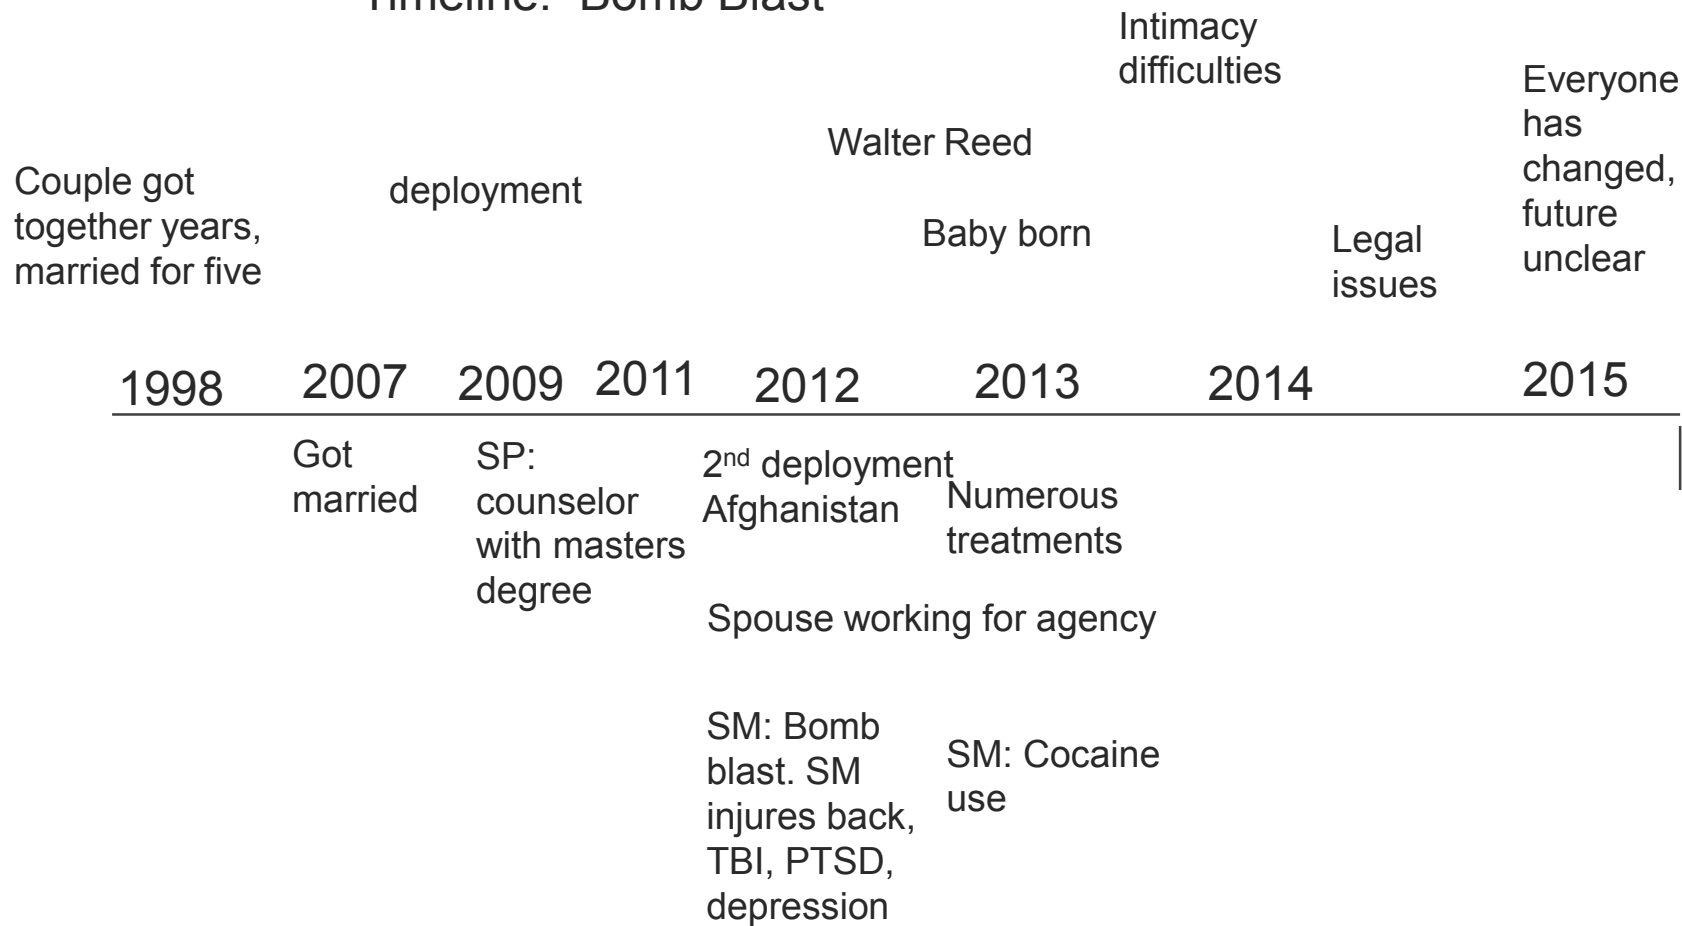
Timeline: Bomb Blast

Intimacy difficulties

Everyone has changed, future unclear

Walter Reed

Couple got together years, married for five

deployment

Baby born

Legal issues

1998 2007 2009 2011 2012 2013 2014 2015

Got married

SP: counselor with masters degree

2$^{nd}$ deployment Afghanistan

Numerous treatments

Spouse working for agency

SM: Bomb blast. SM injures back, TBI, PTSD, depression

SM: Cocaine use